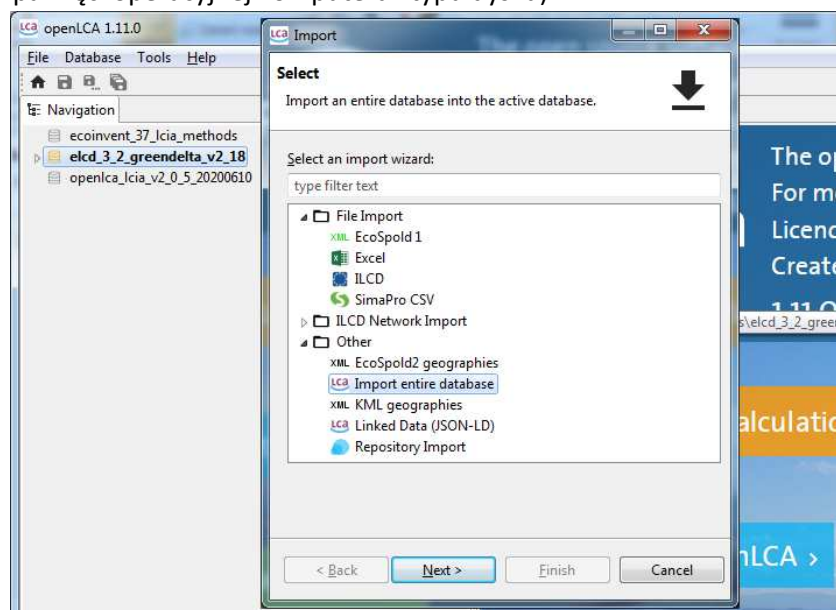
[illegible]

LCA openLCA 1.11.0

File Database Tools Help

Navigation

ecoinvent_37_lcia_methods
elcd_3_2_greendelta_v2_18
openlca_lcia_v2_0_5_20200610

The op
For m
Licenc
Create

1.11.0
s\elcd_3_2_gree

alculatio

nLCA ›

LCA Import

Select

Import an entire database into the active database.

Select an import wizard:

type filter text

File Import
XML EcoSpold 1
Excel
ILCD
SimaPro CSV
ILCD Network Import
Other
XML EcoSpold2 geographies
LCA Import entire database
XML KML geographies
LCA Linked Data (JSON-LD)
Repository Import

< Back
Next >
Finish
Cancel